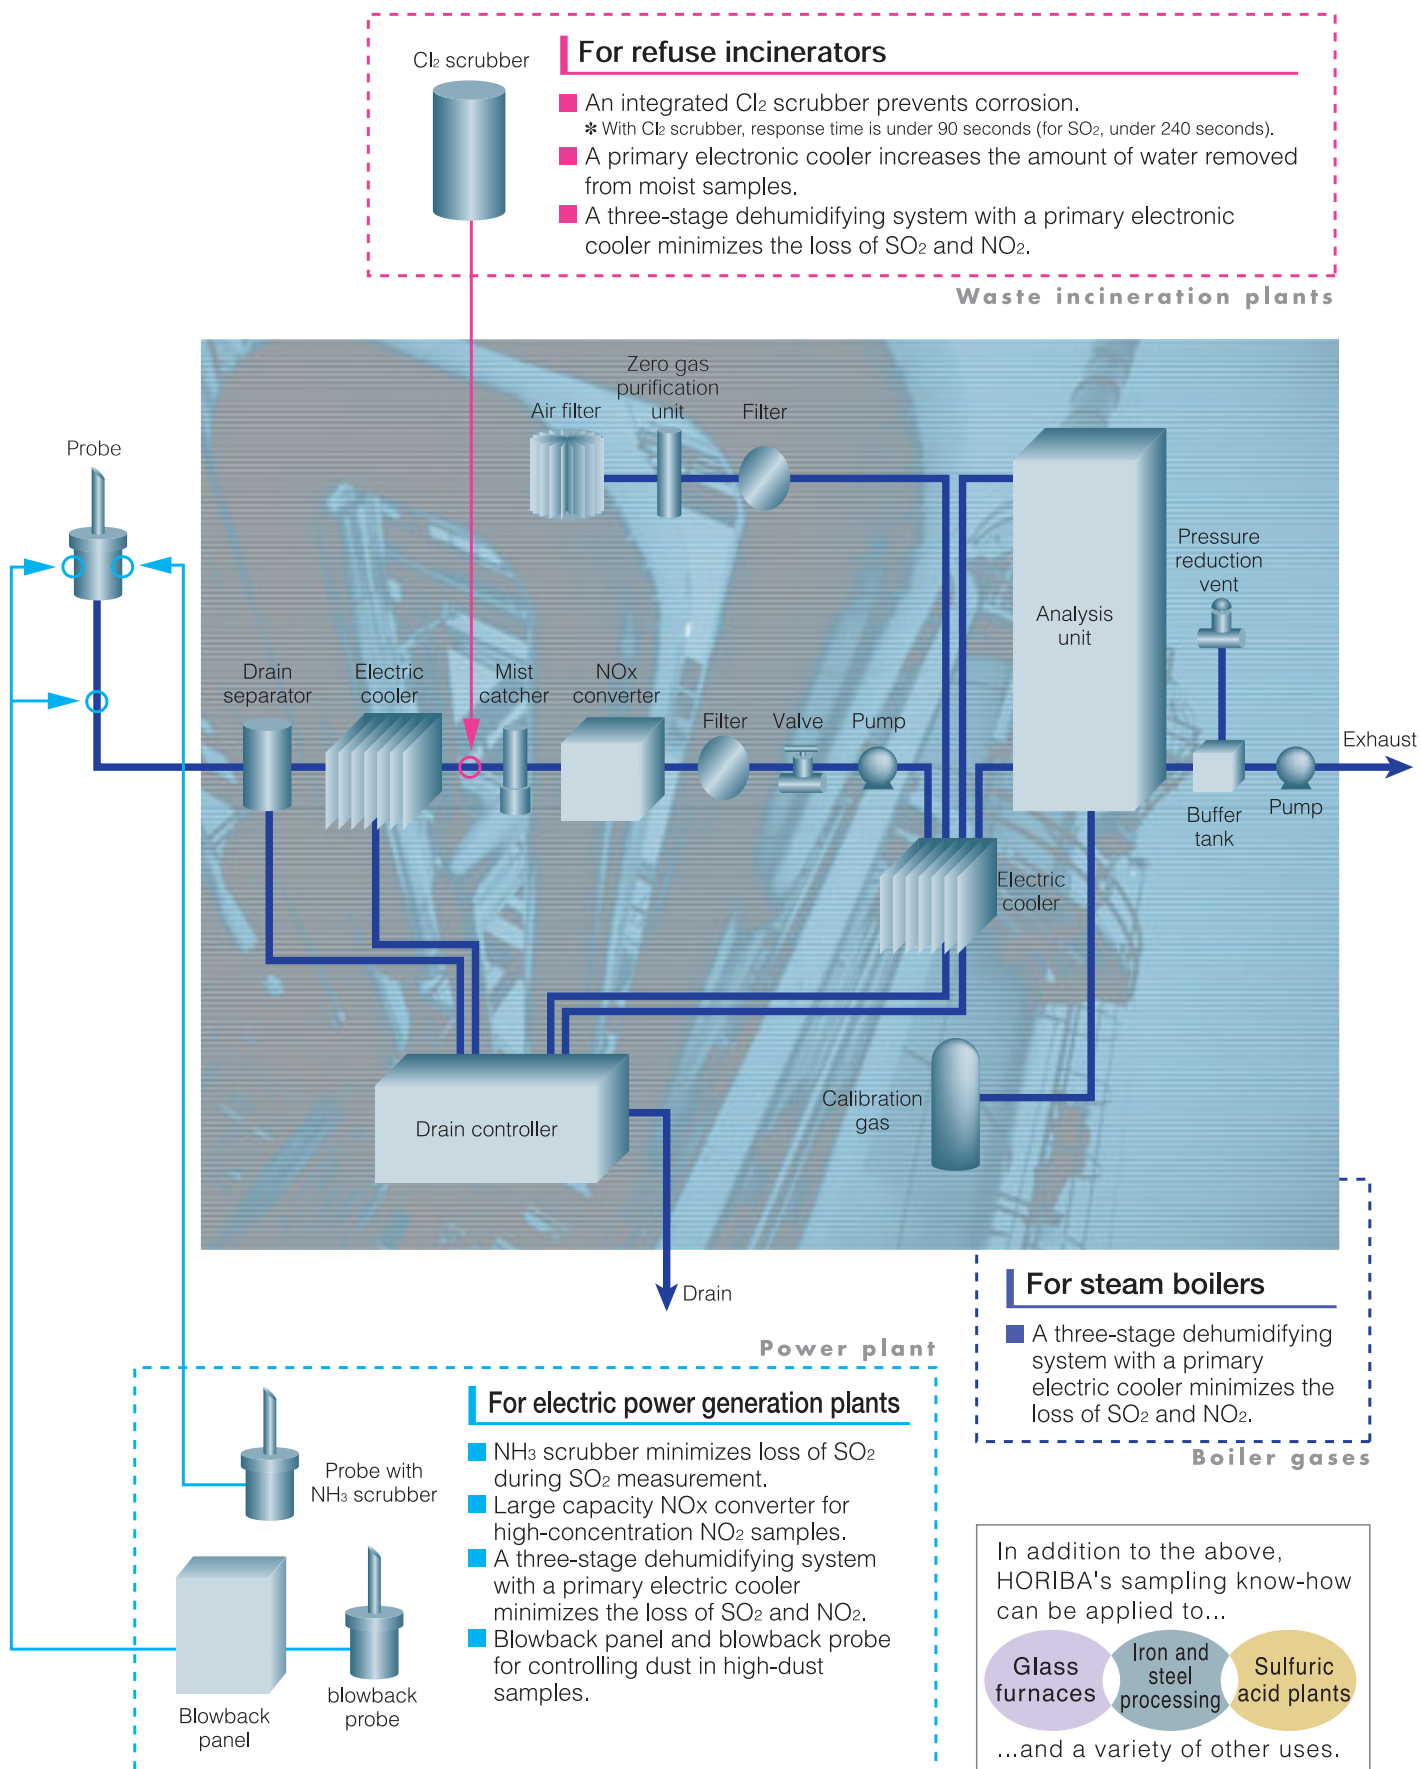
Cl₂ scrubber

For refuse incinerators

An integrated Cl₂ scrubber prevents corrosion.
✻ With Cl₂ scrubber, response time is under 90 seconds (for SO₂, under 240 seconds).

A primary electronic cooler increases the amount of water removed from moist samples.

A three-stage dehumidifying system with a primary electronic cooler minimizes the loss of SO₂ and NO₂.

Waste incineration plants

Probe

Zero gas purification unit

Air filter

Filter

Pressure reduction vent

Analysis unit

Drain separator

Electric cooler

Mist catcher

NOx converter

Filter

Valve

Pump

Exhaust

Buffer tank

Pump

Electric cooler

Calibration gas

Drain controller

Drain

Power plant

For steam boilers

A three-stage dehumidifying system with a primary electric cooler minimizes the loss of SO₂ and NO₂.

Boiler gases

For electric power generation plants

NH₃ scrubber minimizes loss of SO₂ during SO₂ measurement.

Large capacity NOx converter for high-concentration NO₂ samples.

A three-stage dehumidifying system with a primary electric cooler minimizes the loss of SO₂ and NO₂.

Blowback panel and blowback probe for controlling dust in high-dust samples.

Probe with NH₃ scrubber

Blowback panel

blowback probe

In addition to the above, HORIBA's sampling know-how can be applied to...

Glass furnaces

Iron and steel processing

Sulfuric acid plants

...and a variety of other uses.